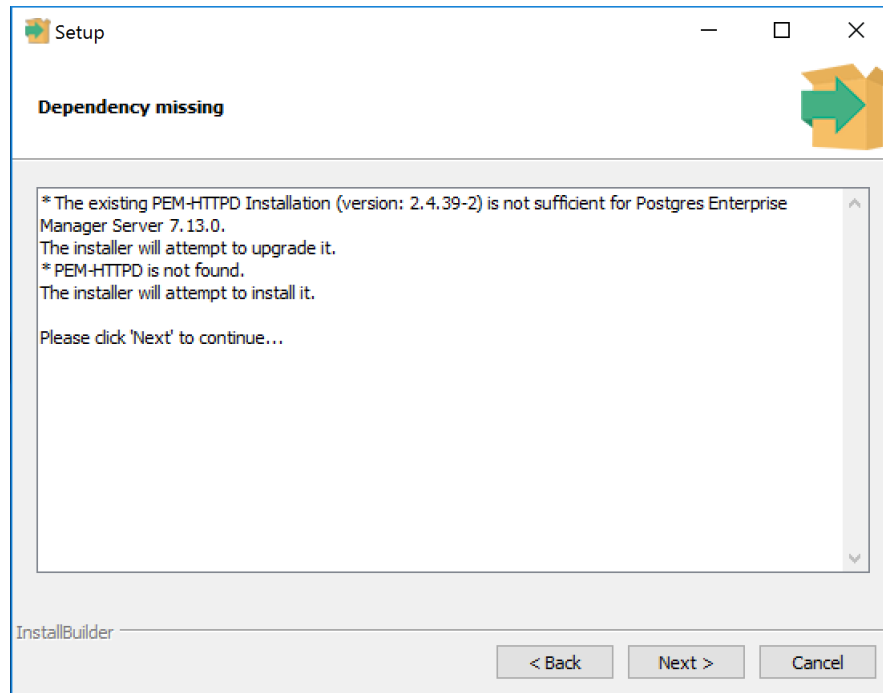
Setup

Dependency missing

* The existing PEM-HTTPD Installation (version: 2.4.39-2) is not sufficient for Postgres Enterprise Manager Server 7.13.0.
The installer will attempt to upgrade it.
* PEM-HTTPD is not found.
The installer will attempt to install it.

Please click 'Next' to continue...

InstallBuilder

< Back
Next >
Cancel